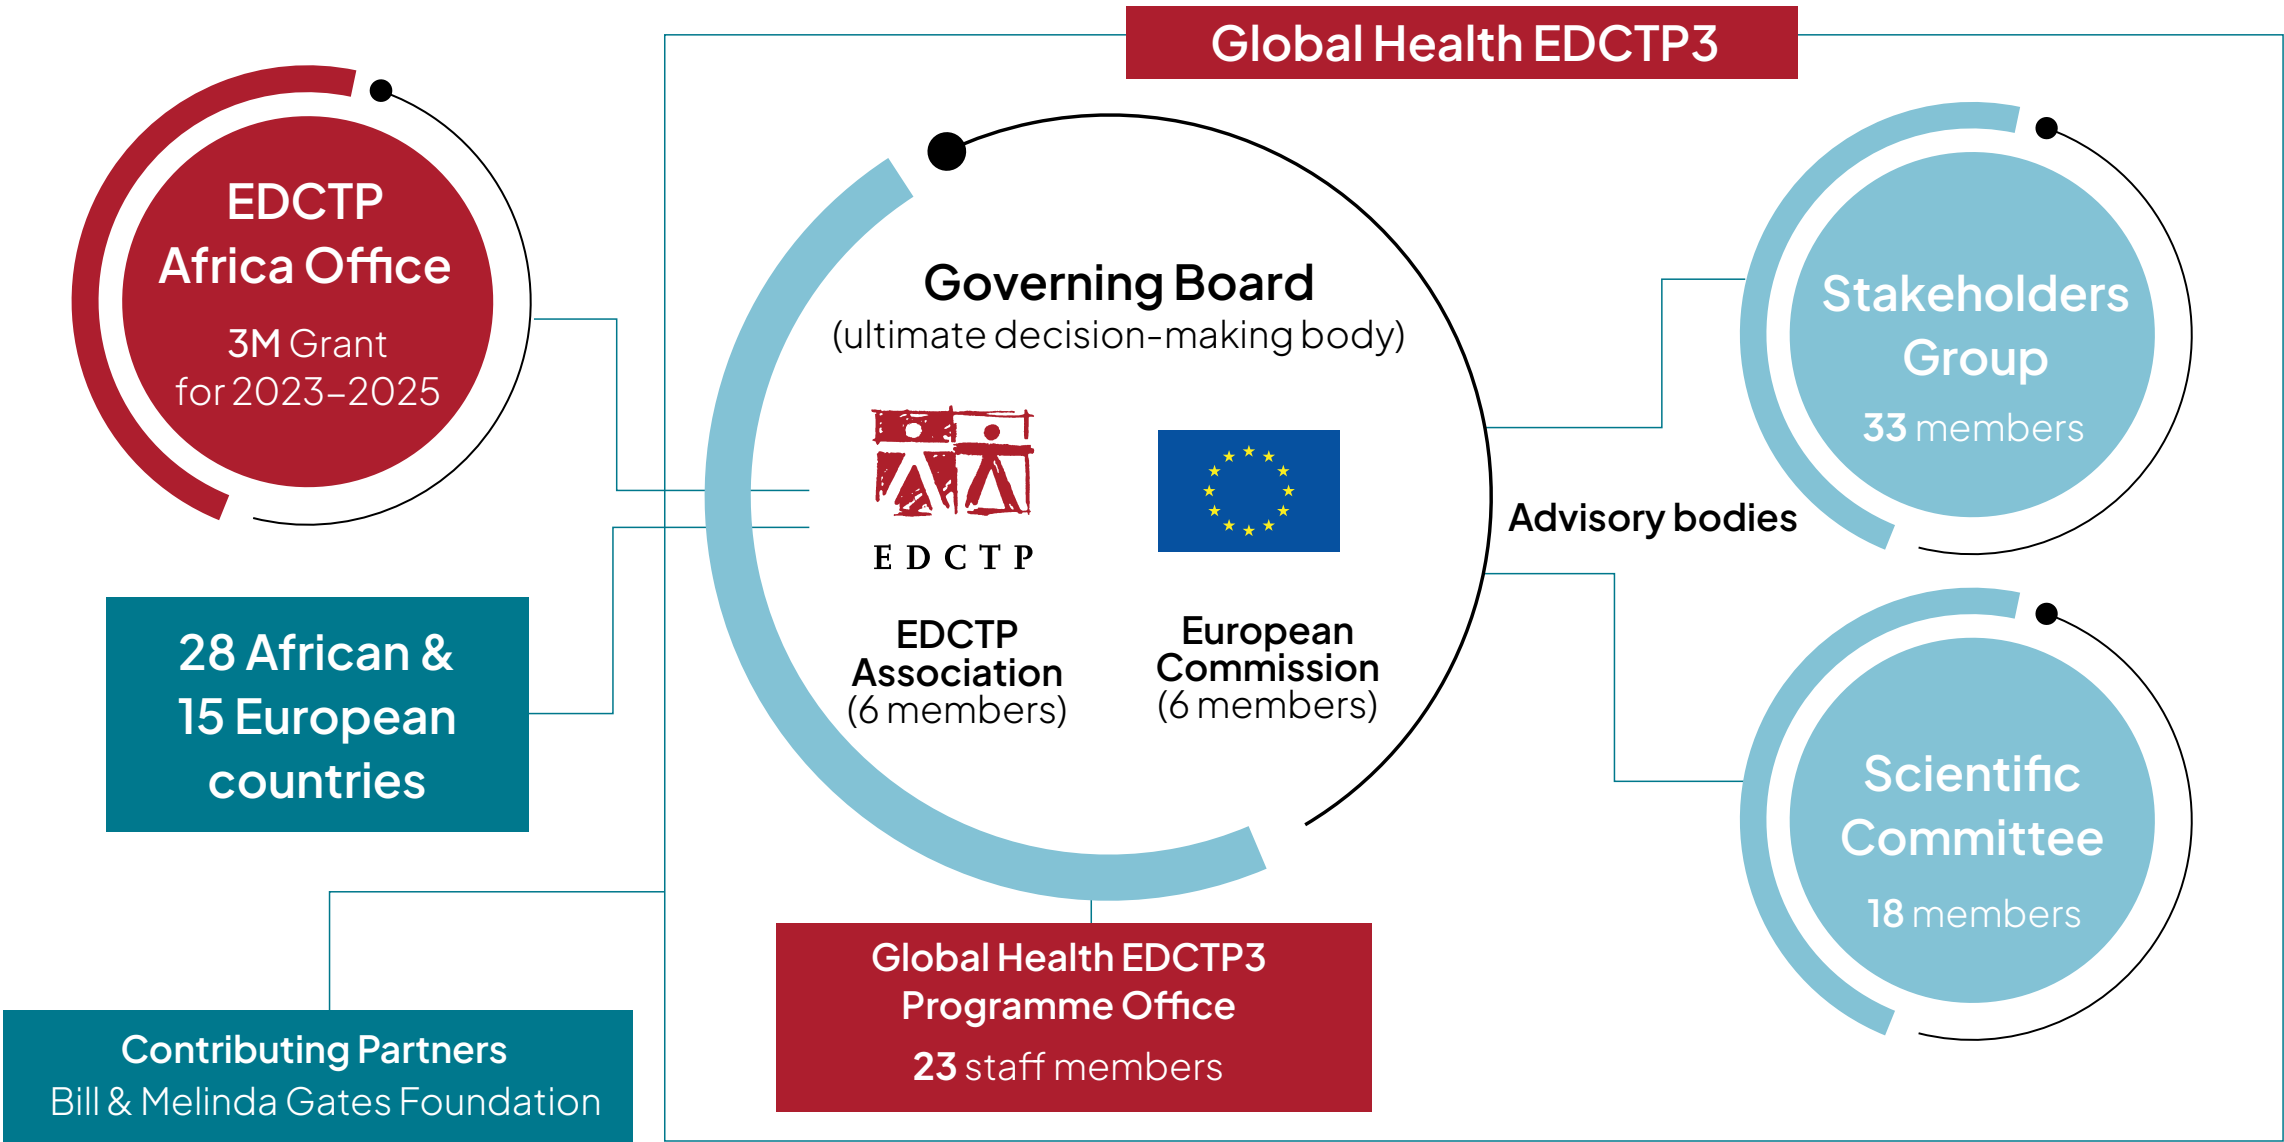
Global Health EDCTP3

EDCTP
Africa Office
3M Grant
for 2023–2025

28 African &
15 European
countries

Contributing Partners
Bill & Melinda Gates Foundation

Governing Board
(ultimate decision-making body)

EDCTP

EDCTP
Association
(6 members)

European
Commission
(6 members)

Global Health EDCTP3
Programme Office
23 staff members

Advisory bodies

Stakeholders
Group
33 members

Scientific
Committee
18 members